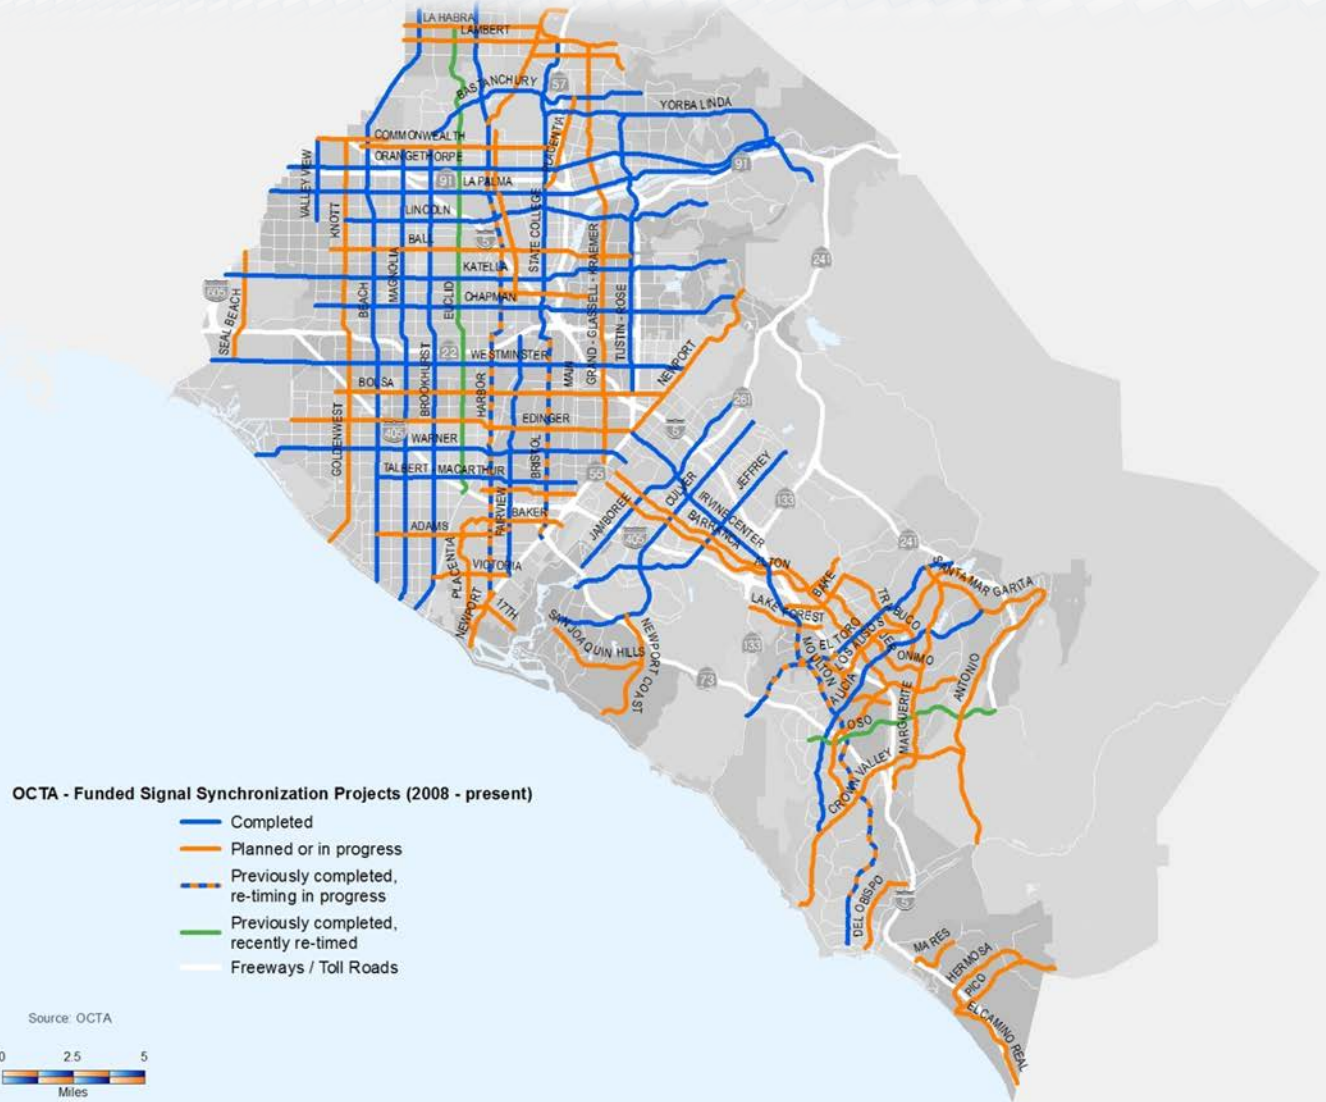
LA HABRA
LAMBERT
BASTANCHURY
57
YORBA LINDA
COMMONWEALTH
ORANGETHORPE
PLACENTIA
91
91
LA PALMA
VALLEY VIEW
KNOTT
LINCOLN
BALL
5
STATE COLLEGE
KRAEMER
241
KATELLA
605
SEAL BEACH
BEACH
MAGNOLIA
EUCLID
CHAPMAN
GRAND - GLASSELL
TUSTIN - ROSE
22
WESTMINSTER
BROOKHURST
MAIN
NEWPORT
BOLSA
HARBOR
261
GOLDENWEST
405
EDINGER
WARNER
5
BRISTOL
JEFFREY
TALBERT
MACARTHUR
55
133
CULVER
IRVINE CENTER
BARRANCA
JAMBOREE
FAIRVIEW
BAKER
405
241
ADAMS
ALTON
PLACENTIA
VICTORIA
BAKE
SANTA MARGARITA
LAKE FOREST
NEWPORT
17TH
SAN JOAQUIN HILLS
NEWPORT COAST
133
EL TORO
TRABUCO
MOULTON
LOS ALISOS
ALICIA
ONIMO
73
ANTONIO
MARGUERITE
OSO
CROWN VALLEY
OCTA - Funded Signal Synchronization Projects (2008 - present)
Completed
Planned or in progress
Previously completed, re-timing in progress
Previously completed, recently re-timed
Freeways / Toll Roads
DEL OBISPO
5
MA RES
HERMOSA
PICO
EL CAMINO REAL
Source: OCTA
0
2.5
5
Miles